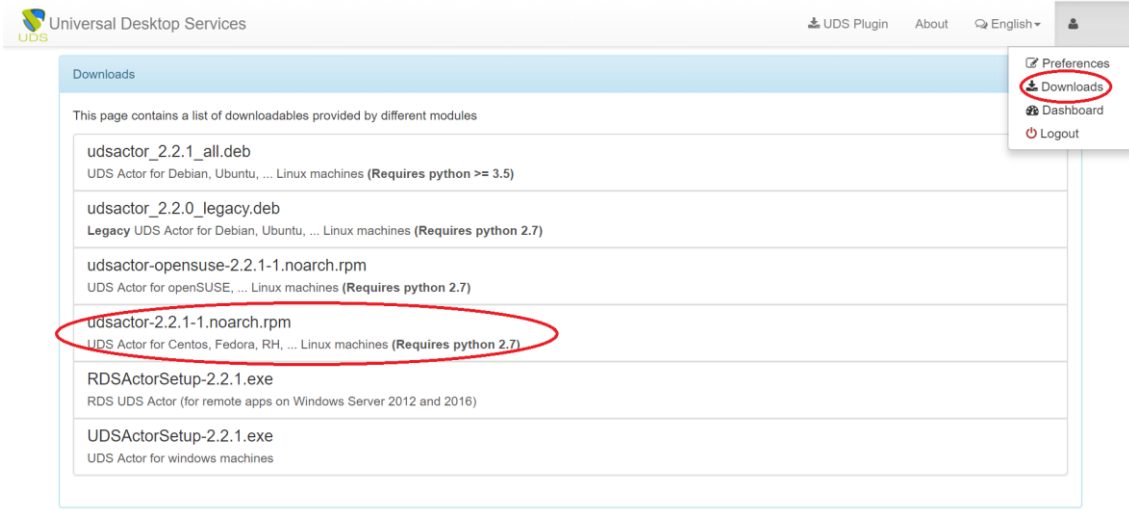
UDS Universal Desktop Services

UDS Plugin About English

Preferences
Downloads
Dashboard
Logout

Downloads

This page contains a list of downloadables provided by different modules

udsactor_2.2.1_all.deb
UDS Actor for Debian, Ubuntu, ... Linux machines **(Requires python >= 3.5)**

udsactor_2.2.0_legacy.deb
**Legacy** UDS Actor for Debian, Ubuntu, ... Linux machines **(Requires python 2.7)**

udsactor-opensuse-2.2.1-1.noarch.rpm
UDS Actor for openSUSE, ... Linux machines **(Requires python 2.7)**

udsactor-2.2.1-1.noarch.rpm
UDS Actor for Centos, Fedora, RH, ... Linux machines **(Requires python 2.7)**

RDSActorSetup-2.2.1.exe
RDS UDS Actor (for remote apps on Windows Server 2012 and 2016)

UDSActorSetup-2.2.1.exe
UDS Actor for windows machines